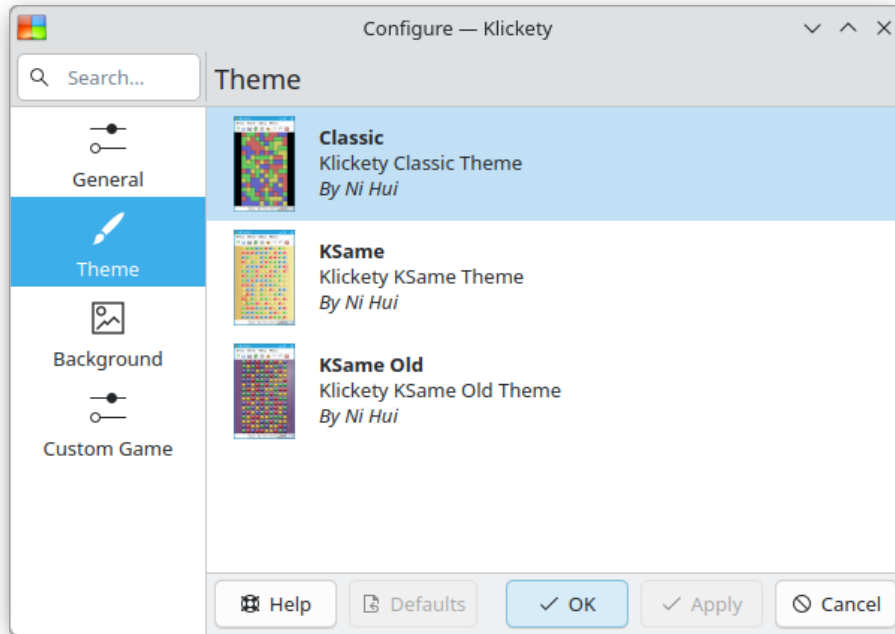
Configure — Klickety

Search...

Theme

General

Theme

Background

Custom Game

**Classic**
Klickety Classic Theme
*By Ni Hui*

**KSame**
Klickety KSame Theme
*By Ni Hui*

**KSame Old**
Klickety KSame Old Theme
*By Ni Hui*

Help

Defaults

OK

Apply

Cancel